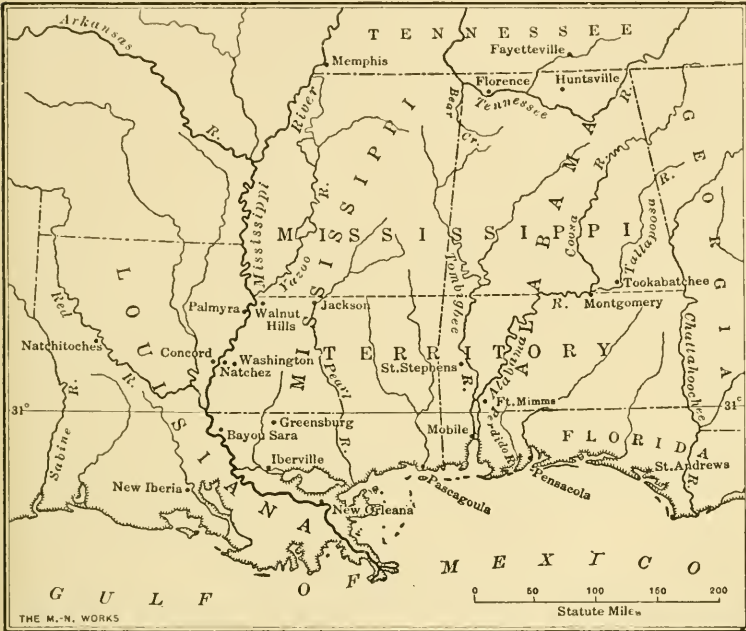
Arkansas
R.
TENNESSEE
Memphis
Fayetteville
Florence
Huntsville
Tenessee
Bear Cr.
River
Mississippi
Yazoo R.
MISSISSIPPI
MISSISSIPPI
ALABAMA
GEORGIA
Coosa R.
Tallapoosa R.
Tookabatchee
Montgomery
R.
Chattahoochee
Tombigbee
Alabama
LOUISIANA
Red R.
Natchitoches
Concord
Palmyra
Walnut Hills
Jackson
Washington
Natchez
TERRITORY
St. Stephens
Pearl R.
31°
31°
Sabine R.
Greensburg
Bayou Sara
Iberville
Mobile
Ft. Mimms
Perdido R.
FLORIDA
St. Andrews
New Iberia
New Orleans
Pascagoula
Pensacola
GULF OF MEXICO
0 50 100 150 200
Statute Miles
THE M.-N. WORKS